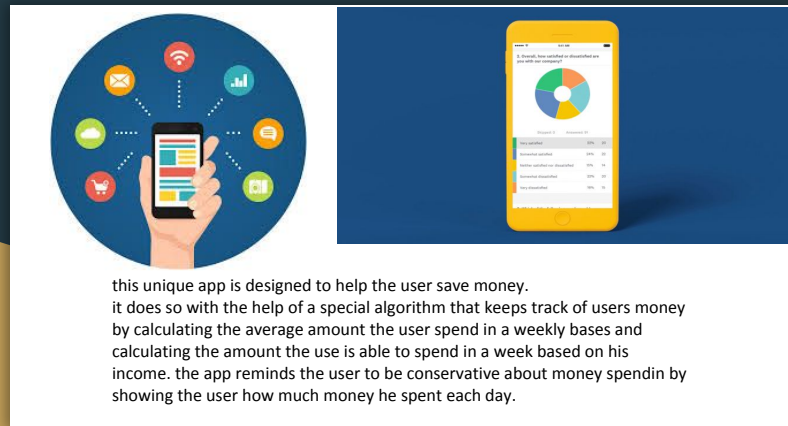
this unique app is designed to help the user save money.
it does so with the help of a special algorithm that keeps track of users money by calculating the average amount the user spend in a weekly bases and calculating the amount the use is able to spend in a week based on his income. the app reminds the user to be conservative about money spendin by showing the user how much money he spent each day.